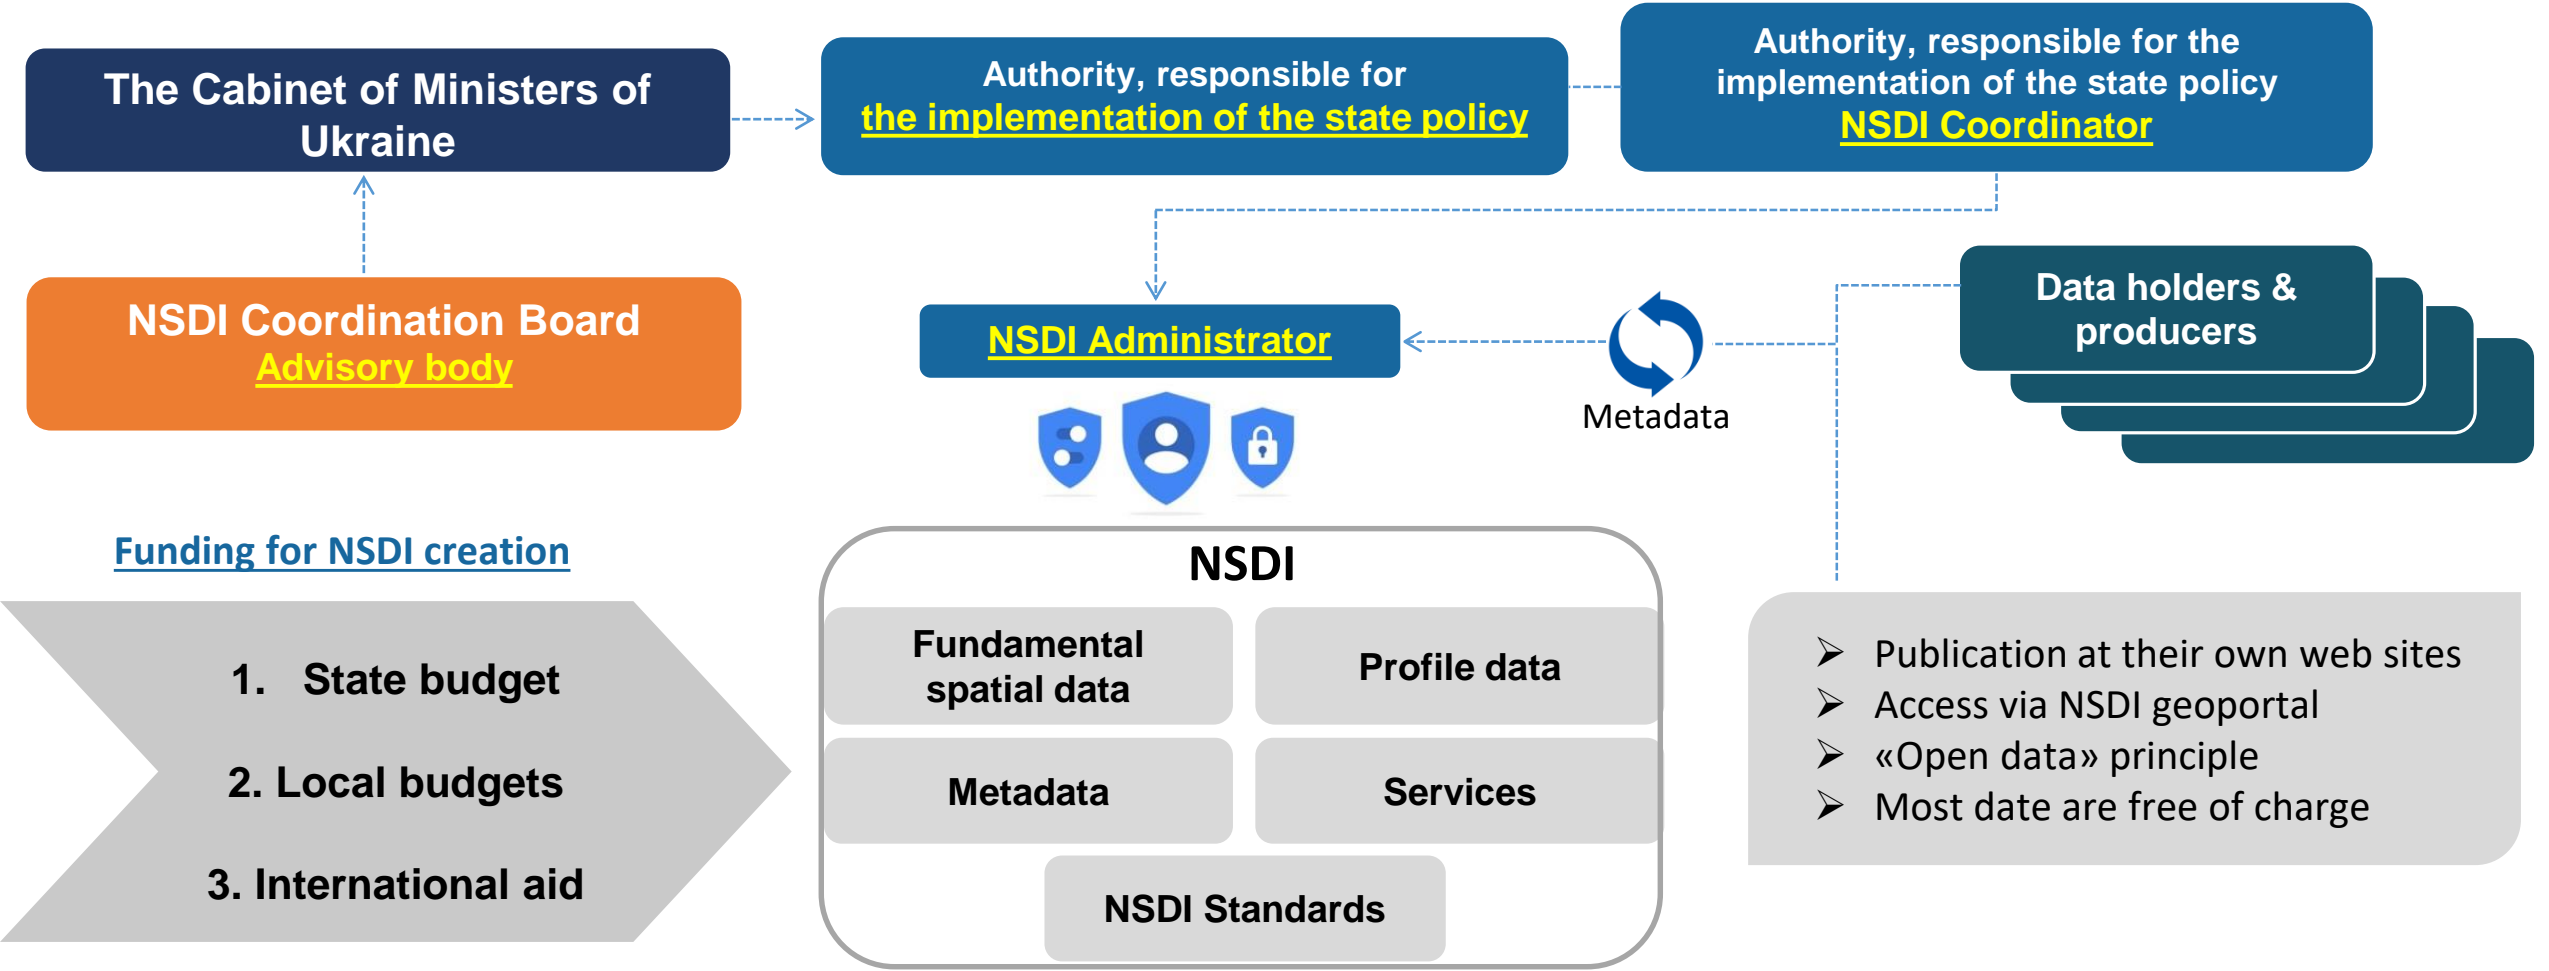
The Cabinet of Ministers of Ukraine

Authority, responsible for the implementation of the state policy

Authority, responsible for the implementation of the state policy NSDI Coordinator

NSDI Coordination Board
Advisory body

NSDI Administrator

Metadata

Data holders & producers

Funding for NSDI creation

1. State budget
2. Local budgets
3. International aid

NSDI

| Fundamental spatial data | Profile data |
|---|---|
| Metadata | Services |

NSDI Standards

➢ Publication at their own web sites
➢ Access via NSDI geoportal
➢ «Open data» principle
➢ Most date are free of charge